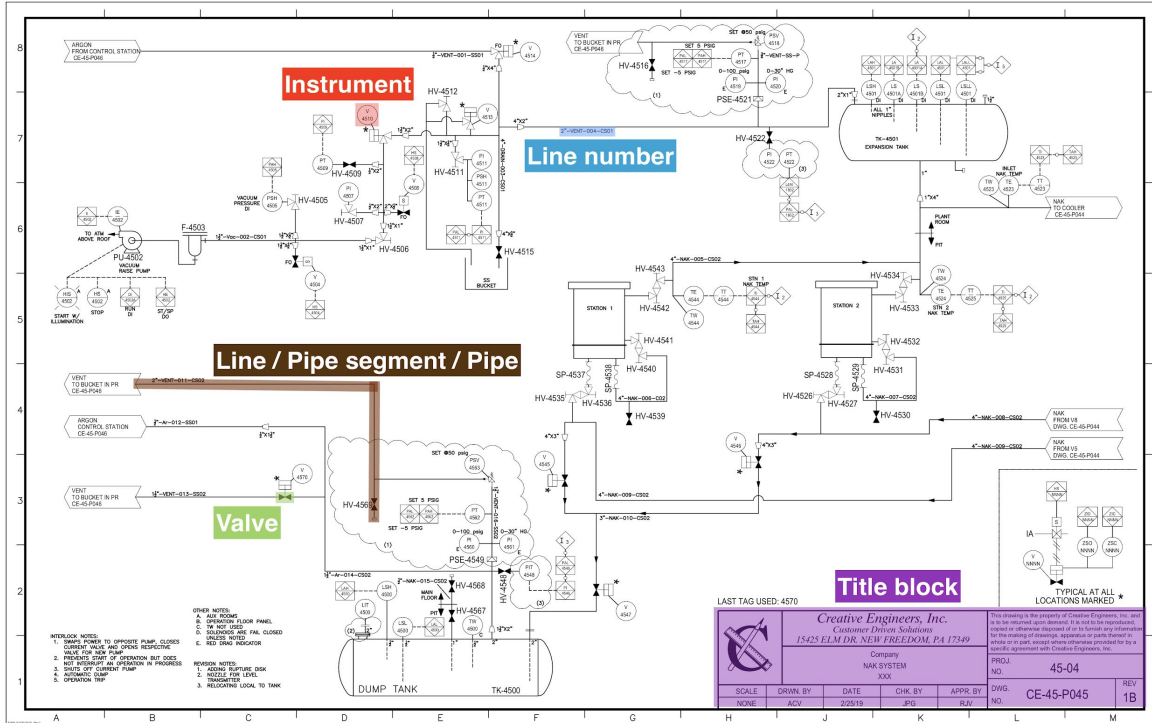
Instrument

Line number

Line / Pipe segment / Pipe

Valve

Title block

8
7
6
5
4
3
2
1

A B C D E F G H J K L M

ARGON
FROM CONTROL STATION
CE-45-P046

$\frac{3}{4}$"-VENT-001-SS01

V 4514

VENT
TO BUCKET IN PR
CE-45-P046

SET @50 psig
PSV 4518
SET 5 PSIG
PT 4517
$\frac{3}{4}$"-VENT-SS-P
HV-4516
SET -5 PSIG
0-100 psig
PI 4519
0-30" HG
PI 4520
(1)
PSE-4521

HV-4512
V 4513
V 4510
4"X2"
2"-VENT-004-CS01
HV-4522
PI 4522
PT 4522
(3)

LSH 4501
LS 4501A
LS 4501B
LSL 4501
LSLL 4501
ALL 1" NIPPLES
TK-4501
EXPANSION TANK

PT 4509
HV-4509
HV-4511
PI 4511
PSH 4511
PT 4511
VACUUM PRESSURE DI
PSH 4506
HV-4505
PI 4507
V 4508
HV-4507
FO

TO ATM ABOVE ROOF
IE 4502
PU-4502
VACUUM RAISE PUMP
F-4503
$1\frac{1}{2}$"-Voc-002-CS01
HV-4506
HV-4515
SS BUCKET
V 4504
HS 4502
START W/ ILLUMINATION
HS 4502 STOP
RUN DI
ST/SP DO

INLET NAK TEMP
TW 4523
TE 4523
TT 4523
NAK TO COOLER CE-45-P044
PLANT ROOM
PIT

4"-NAK-005-CS02
HV-4543
HV-4534
STN 1 NAK TEMP
TE 4544
TT 4544
TW 4544
HV-4542
STATION 1
STATION 2
TW 4524
TE 4524
TT 4525
HV-4533
STN 2 NAK TEMP
HV-4541
HV-4540
HV-4532
HV-4531
SP-4537
SP-4538
SP-4528
SP-4529
HV-4535
HV-4536
4"-NAK-006-CS02
HV-4539
HV-4526
HV-4527
4"-NAK-007-CS02
HV-4530

VENT
TO BUCKET IN PR
CE-45-P046
2"-VENT-011-CS02

ARGON
CONTROL STATION
CE-45-P046
$\frac{3}{4}$"-Ar-012-SS01

VENT
TO BUCKET IN PR
CE-45-P046
$1\frac{1}{2}$"-VENT-013-SS02
V 4570
HV-4569
SET @50 psig
PSV 4563
SET 5 PSIG
PT 4562
SET -5 PSIG
0-100 psig
PI 4560
0-30" HG
PI 4561
(1)
PSE-4549
V 4545
4"-NAK-009-CS02
3"-NAK-010-CS02
V 4549
4"-NAK-008-CS02
NAK FROM V8 DWG. CE-45-P044
4"-NAK-009-CS02
NAK FROM V5 DWG. CE-45-P044

$1\frac{1}{2}$"-Ar-014-CS02
2"-NAK-015-CS02
HV-4568
MAIN FLOOR
HV-4567
PIT
HV-4548
PIT 4548
(3)
V 4547
LSH 4500
LIT 4500
LSL 4500
TW 4500
DUMP TANK
TK-4500

IA
V NNNN
ZSO NNNN
ZSC NNNN
TYPICAL AT ALL LOCATIONS MARKED *

OTHER NOTES:
A. AUX ROOMS
B. OPERATION FLOOR PANEL
C. TW NOT USED
D. SOLENOIDS ARE FAIL CLOSED UNLESS NOTED
E. RED DRAG INDICATOR

INTERLOCK NOTES:
1. SWAPS POWER TO OPPOSITE PUMP, CLOSES CURRENT VALVE AND OPENS RESPECTIVE VALVE FOR NEW PUMP
2. PREVENTS START OF OPERATION BUT DOES NOT INTERRUPT AN OPERATION IN PROGRESS
3. SHUTS OFF CURRENT PUMP
4. AUTOMATIC DUMP
5. OPERATION TRIP

REVISION NOTES:
1. ADDING RUPTURE DISK
2. NOZZLE FOR LEVEL TRANSMITTER
3. RELOCATING LOCAL TO TANK

LAST TAG USED: 4570

Creative Engineers, Inc.
Customer Driven Solutions
15425 ELM DR. NEW FREEDOM, PA 17349
Company
NAK SYSTEM
XXX

This drawing is the property of Creative Engineers, Inc. and is to be returned upon demand. It is not to be reproduced, copied or otherwise disposed of or to furnish any information for the making of drawings, apparatus or parts thereof in whole or in part, except where otherwise provided for by a specific agreement with Creative Engineers, Inc.

| SCALE | DRWN. BY | DATE | CHK. BY | APPR. BY |
|---|---|---|---|---|
| NONE | ACV | 2/25/19 | JPG | RJV |

PROJ. NO. 45-04
DWG. NO. CE-45-P045
REV 1B